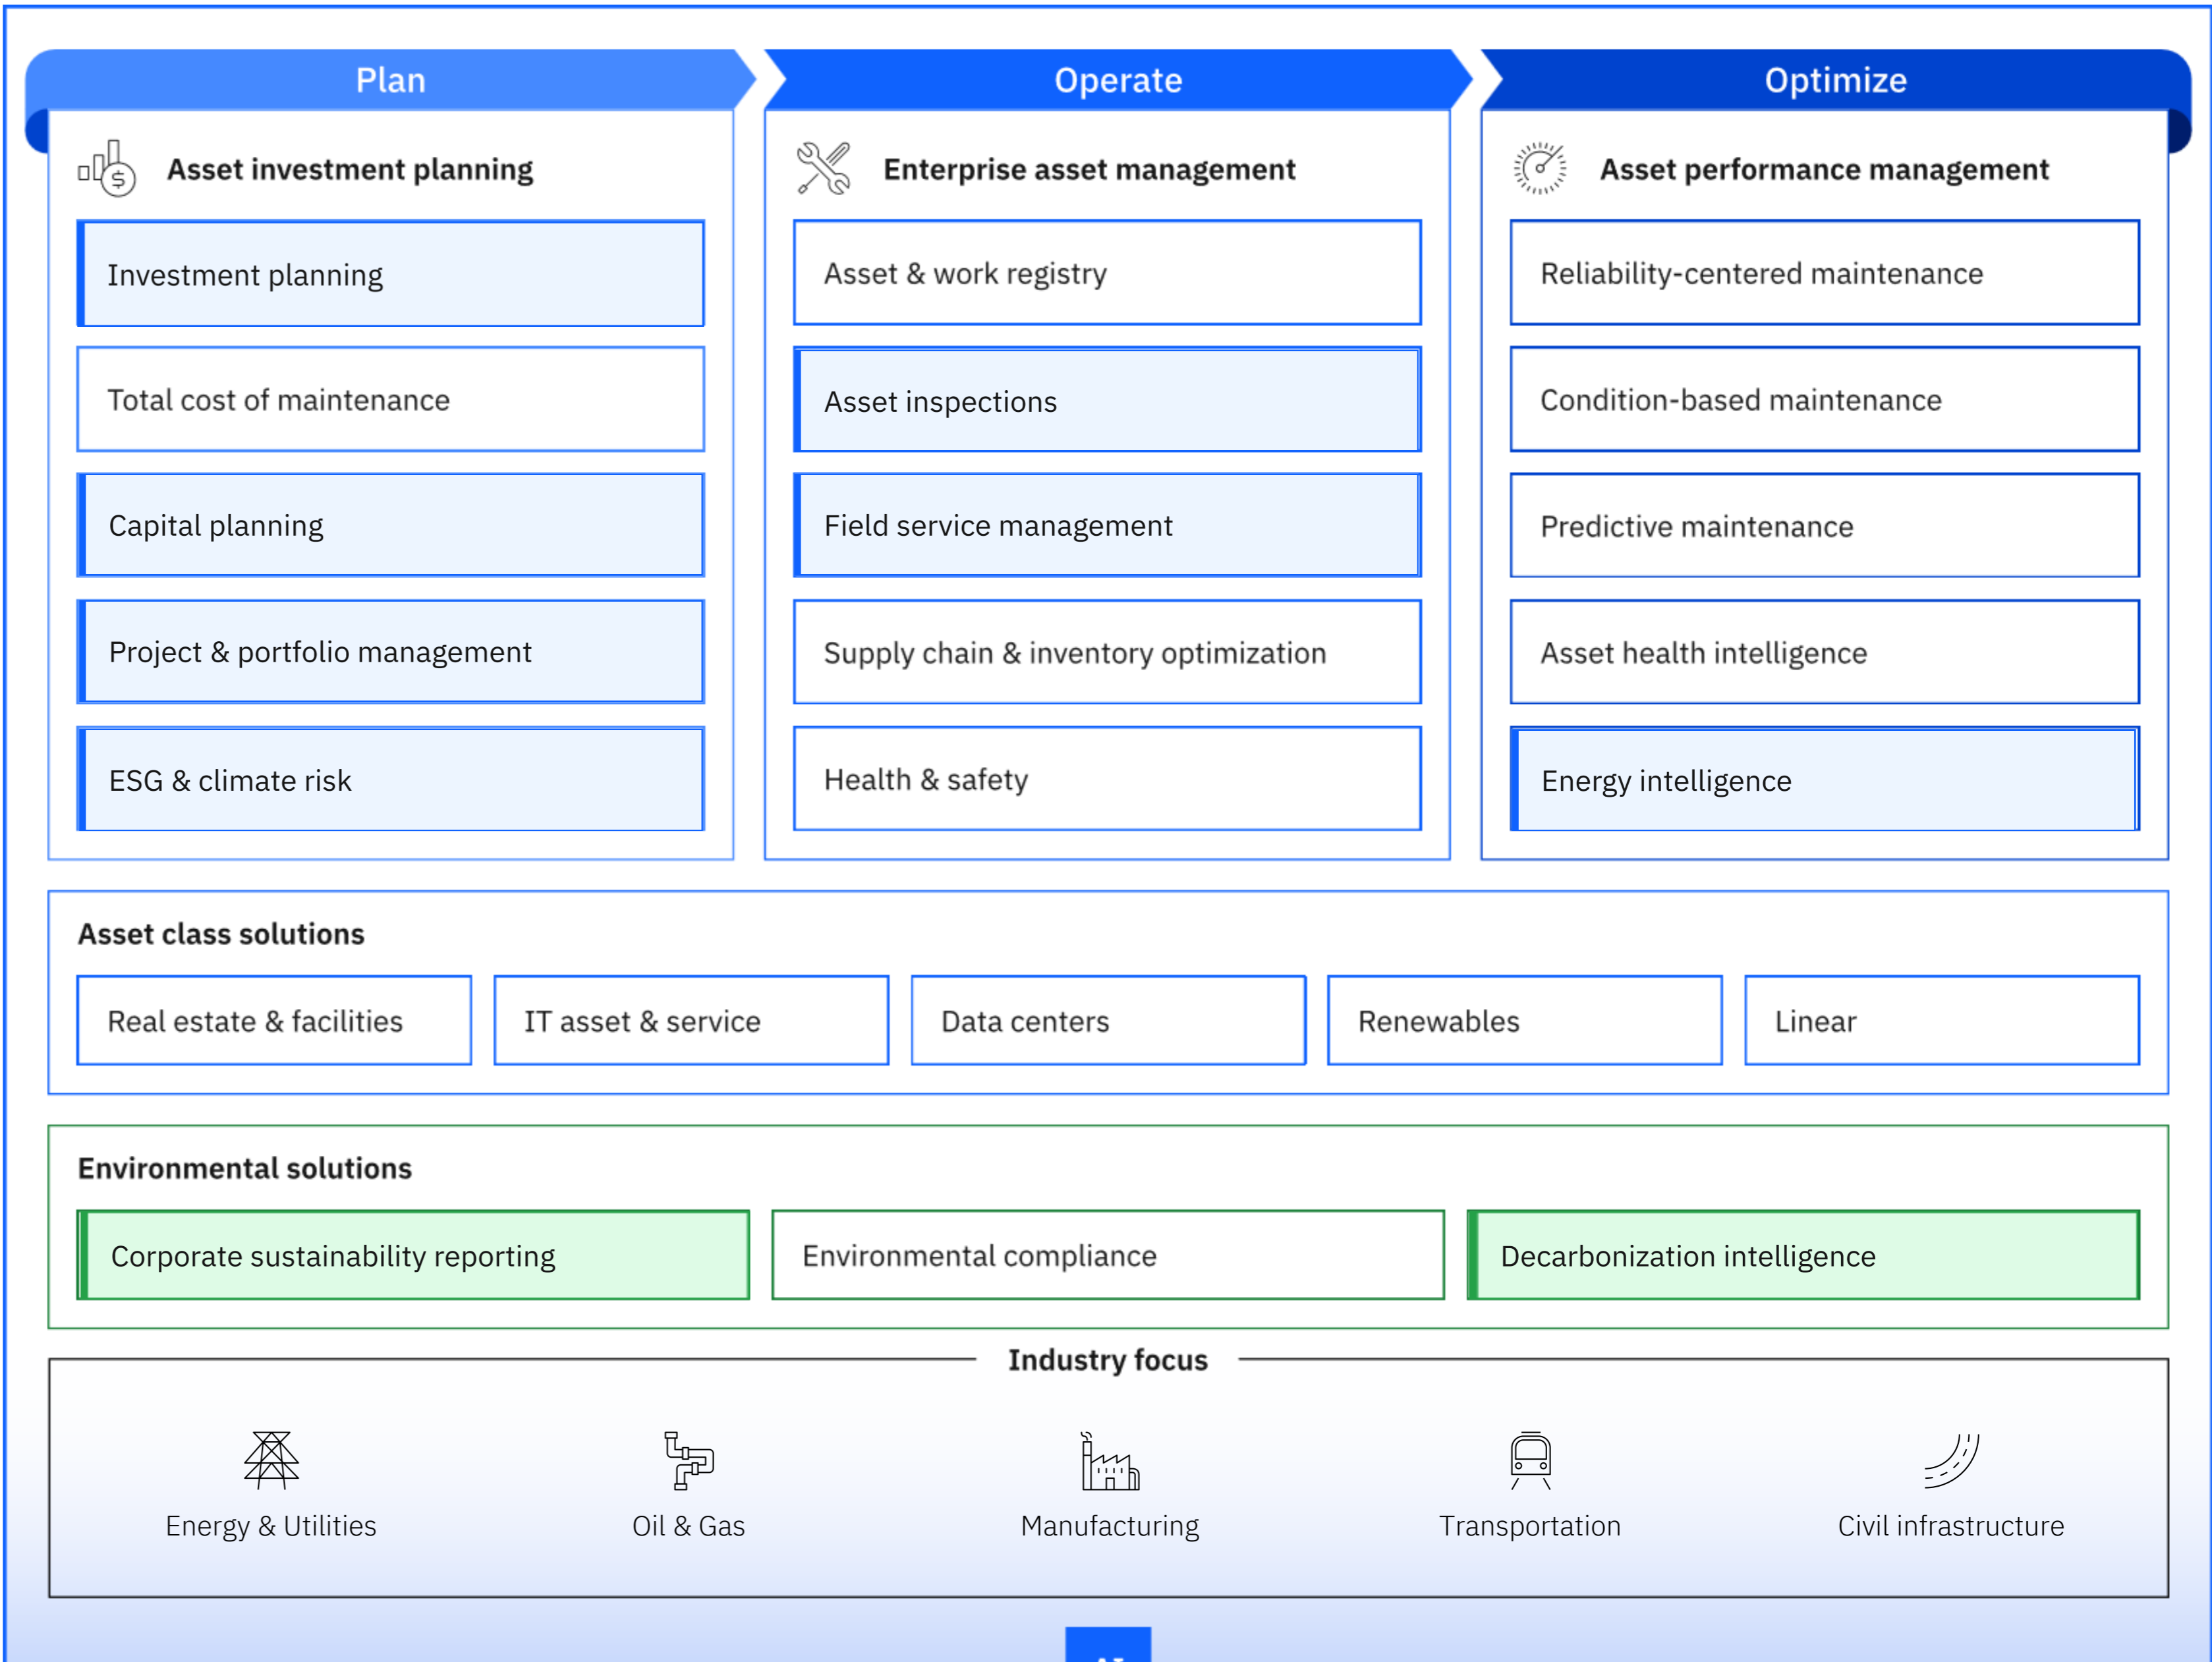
Plan

Operate

Optimize

Asset investment planning

Investment planning

Total cost of maintenance

Capital planning

Project & portfolio management

ESG & climate risk

Enterprise asset management

Asset & work registry

Asset inspections

Field service management

Supply chain & inventory optimization

Health & safety

Asset performance management

Reliability-centered maintenance

Condition-based maintenance

Predictive maintenance

Asset health intelligence

Energy intelligence

Asset class solutions

Real estate & facilities

IT asset & service

Data centers

Renewables

Linear

Environmental solutions

Corporate sustainability reporting

Environmental compliance

Decarbonization intelligence

Industry focus

Energy & Utilities

Oil & Gas

Manufacturing

Transportation

Civil infrastructure

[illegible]